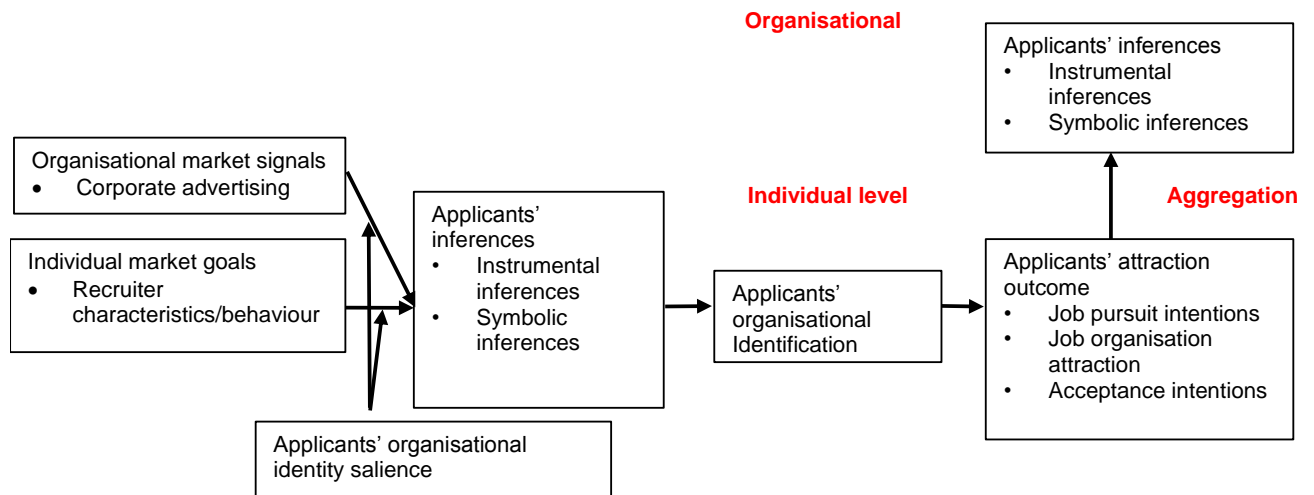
Organisational

Applicants' inferences
• Instrumental inferences
• Symbolic inferences

Organisational market signals
• Corporate advertising

Individual level

Aggregation

Individual market goals
• Recruiter characteristics/behaviour

Applicants' inferences
• Instrumental inferences
• Symbolic inferences

Applicants' organisational Identification

Applicants' attraction outcome
• Job pursuit intentions
• Job organisation attraction
• Acceptance intentions

Applicants' organisational identity salience